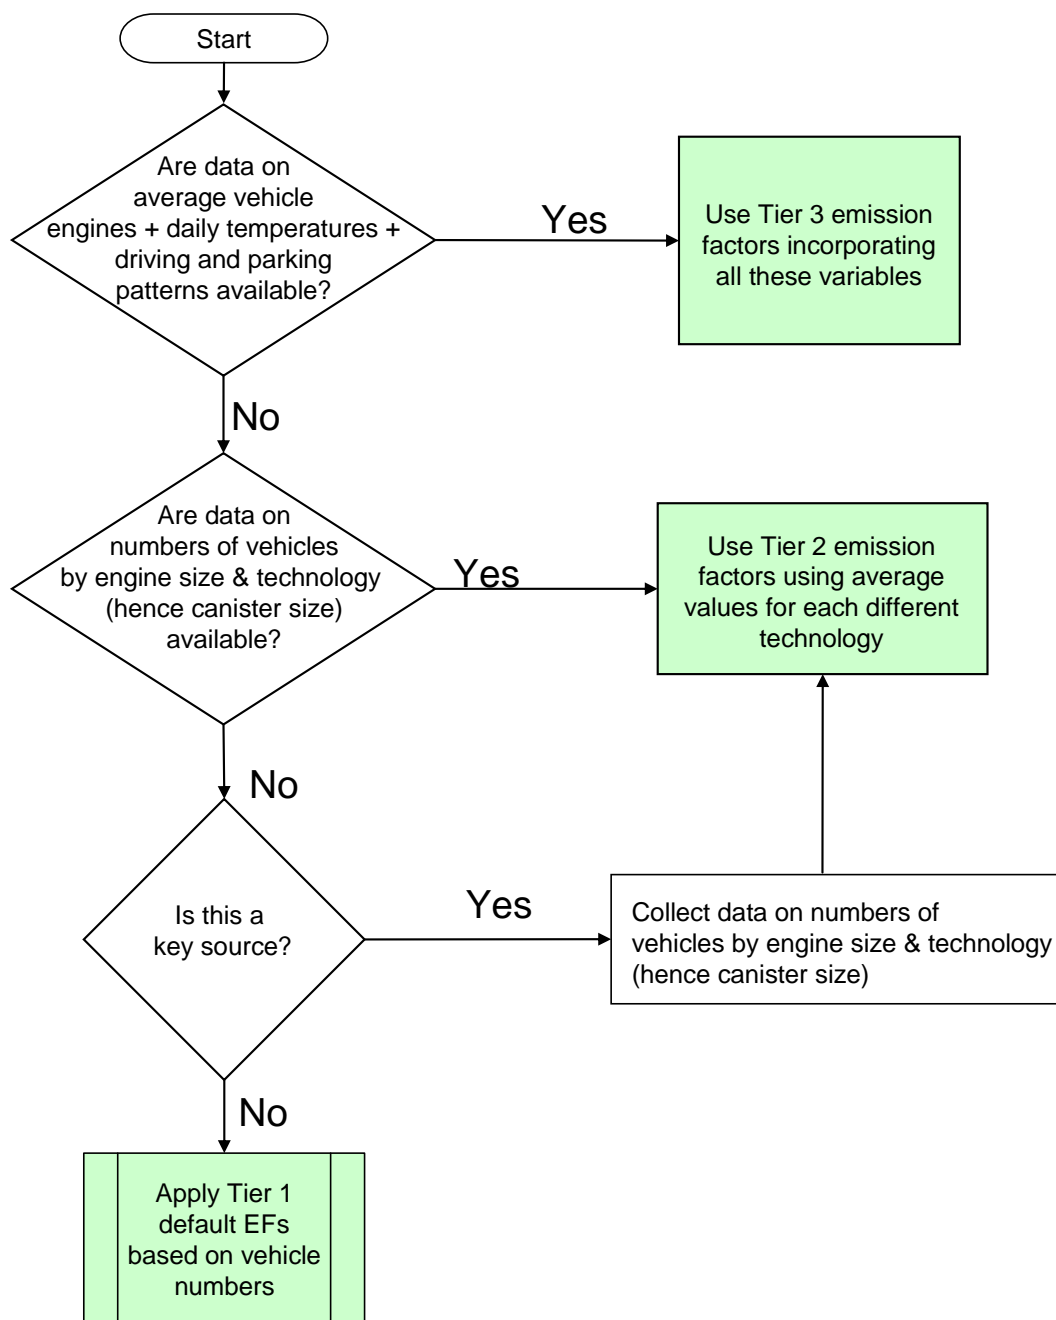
Start

Are data on average vehicle engines + daily temperatures + driving and parking patterns available?

Yes

Use Tier 3 emission factors incorporating all these variables

No

Are data on numbers of vehicles by engine size & technology (hence canister size) available?

Yes

Use Tier 2 emission factors using average values for each different technology

No

Is this a key source?

Yes

Collect data on numbers of vehicles by engine size & technology (hence canister size)

No

Apply Tier 1 default EFs based on vehicle numbers